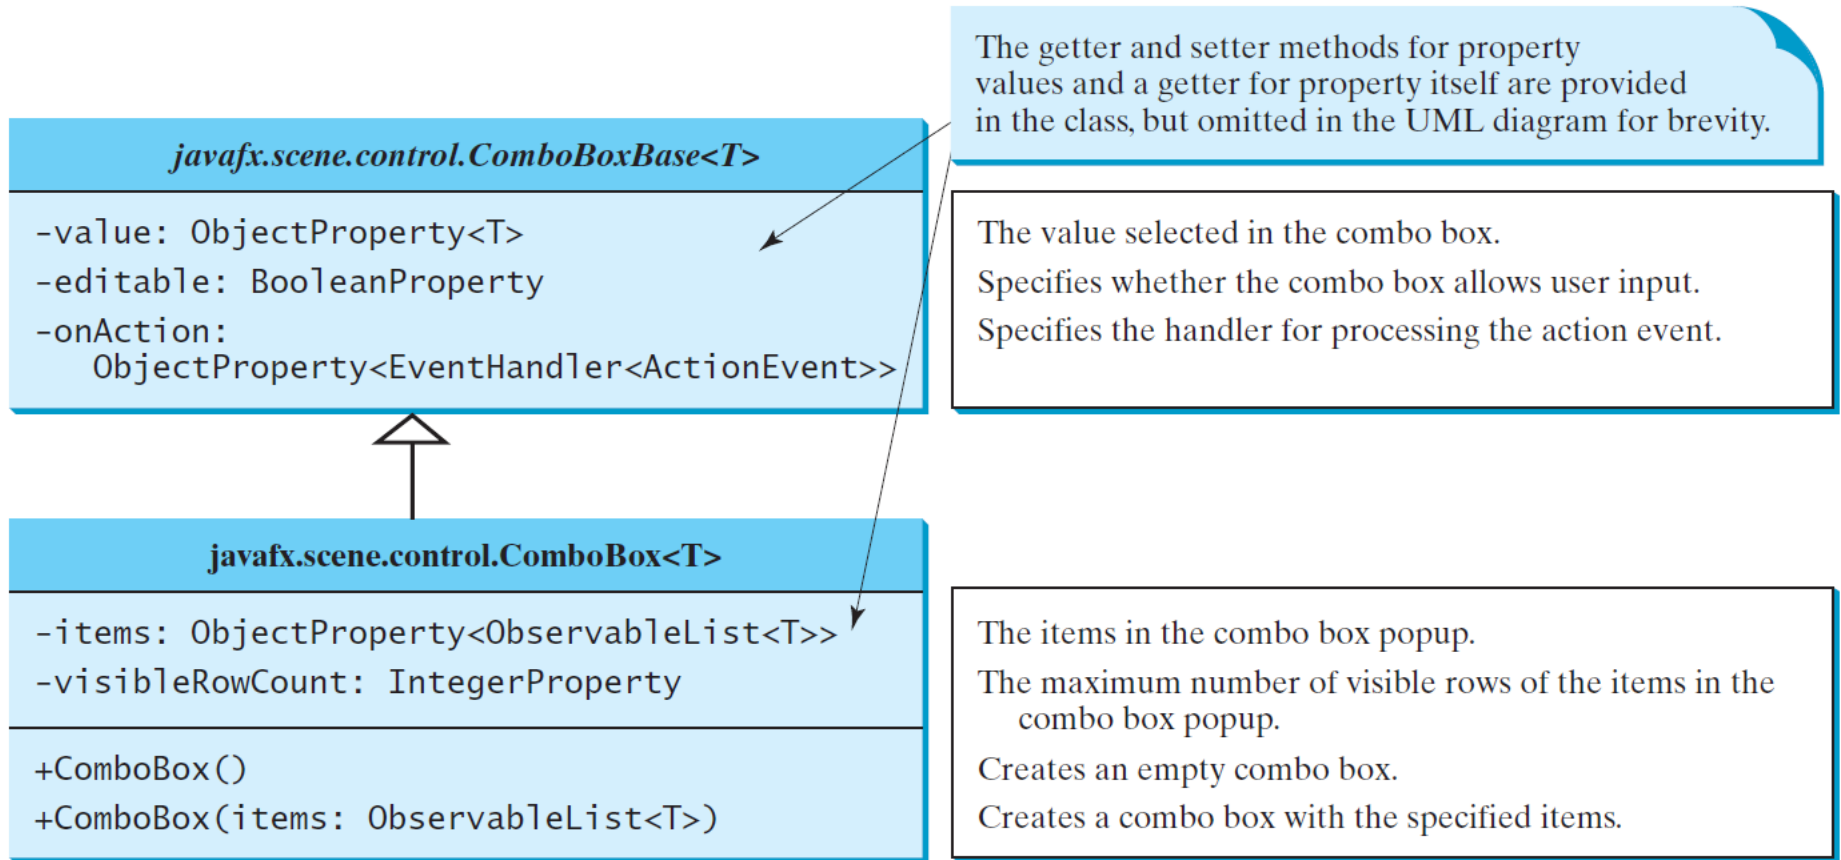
The getter and setter methods for property values and a getter for property itself are provided in the class, but omitted in the UML diagram for brevity.

javafx.scene.control.ComboBoxBase<T>

-value: ObjectProperty<T>
-editable: BooleanProperty
-onAction: ObjectProperty<EventHandler<ActionEvent>>

The value selected in the combo box.
Specifies whether the combo box allows user input.
Specifies the handler for processing the action event.

javafx.scene.control.ComboBox<T>

-items: ObjectProperty<ObservableList<T>>
-visibleRowCount: IntegerProperty

+ComboBox()
+ComboBox(items: ObservableList<T>)

The items in the combo box popup.
The maximum number of visible rows of the items in the combo box popup.
Creates an empty combo box.
Creates a combo box with the specified items.